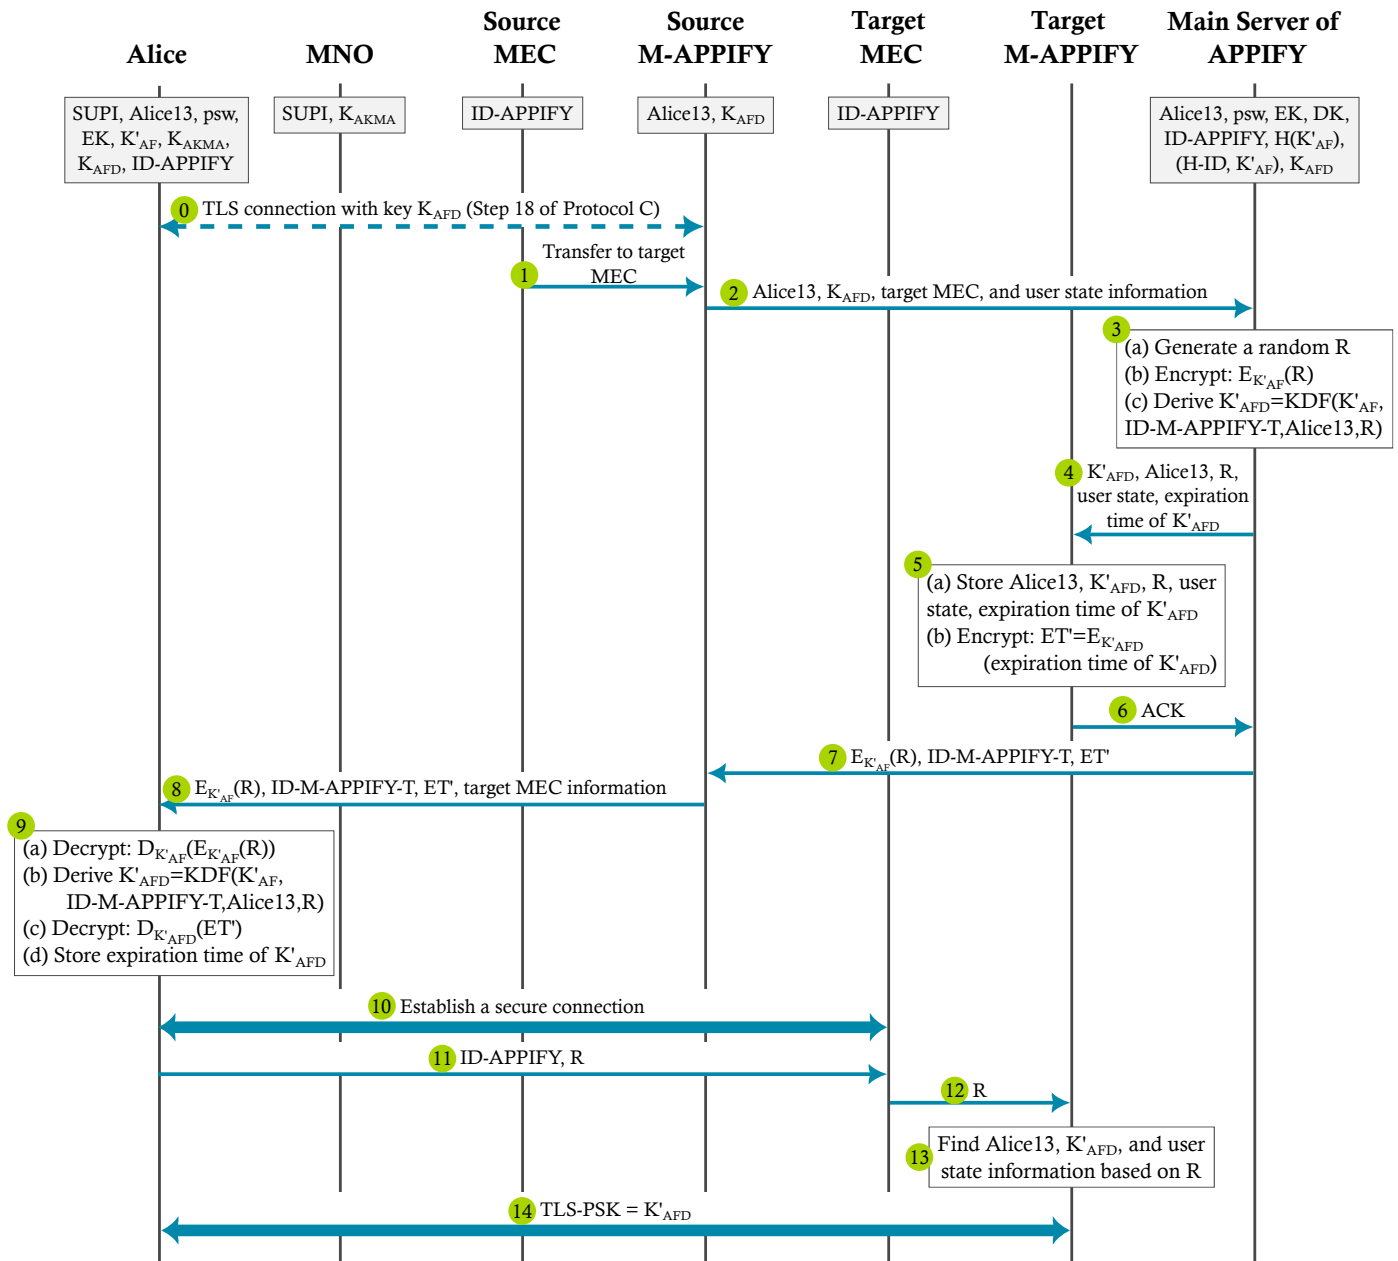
Alice

MNO

Source MEC

Source M-APPIFY

Target MEC

Target M-APPIFY

Main Server of APPIFY

SUPI, Alice13, psw, EK, K'$_{AF}$, K$_{AKMA}$, K$_{AFD}$, ID-APPIFY

SUPI, K$_{AKMA}$

ID-APPIFY

Alice13, K$_{AFD}$

ID-APPIFY

Alice13, psw, EK, DK, ID-APPIFY, H(K'$_{AF}$), (H-ID, K'$_{AF}$), K$_{AFD}$

0 TLS connection with key K$_{AFD}$ (Step 18 of Protocol C)

1 Transfer to target MEC

2 Alice13, K$_{AFD}$, target MEC, and user state information

3
(a) Generate a random R
(b) Encrypt: E$_{K'_{AF}}$(R)
(c) Derive K'$_{AFD}$=KDF(K'$_{AF}$, ID-M-APPIFY-T,Alice13,R)

4 K'$_{AFD}$, Alice13, R, user state, expiration time of K'$_{AFD}$

5
(a) Store Alice13, K'$_{AFD}$, R, user state, expiration time of K'$_{AFD}$
(b) Encrypt: ET'=E$_{K'_{AFD}}$ (expiration time of K'$_{AFD}$)

6 ACK

7 E$_{K'_{AF}}$(R), ID-M-APPIFY-T, ET'

8 E$_{K'_{AF}}$(R), ID-M-APPIFY-T, ET', target MEC information

9
(a) Decrypt: D$_{K'_{AF}}$(E$_{K'_{AF}}$(R))
(b) Derive K'$_{AFD}$=KDF(K'$_{AF}$, ID-M-APPIFY-T,Alice13,R)
(c) Decrypt: D$_{K'_{AFD}}$(ET')
(d) Store expiration time of K'$_{AFD}$

10 Establish a secure connection

11 ID-APPIFY, R

12 R

13 Find Alice13, K'$_{AFD}$, and user state information based on R

14 TLS-PSK = K'$_{AFD}$